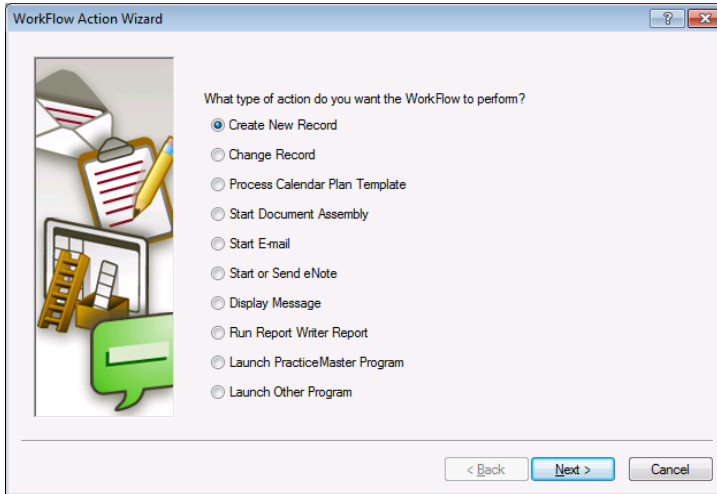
WorkFlow Action Wizard

?

What type of action do you want the WorkFlow to perform?

Create New Record
Change Record
Process Calendar Plan Template
Start Document Assembly
Start E-mail
Start or Send eNote
Display Message
Run Report Writer Report
Launch PracticeMaster Program
Launch Other Program

< Back
Next >
Cancel